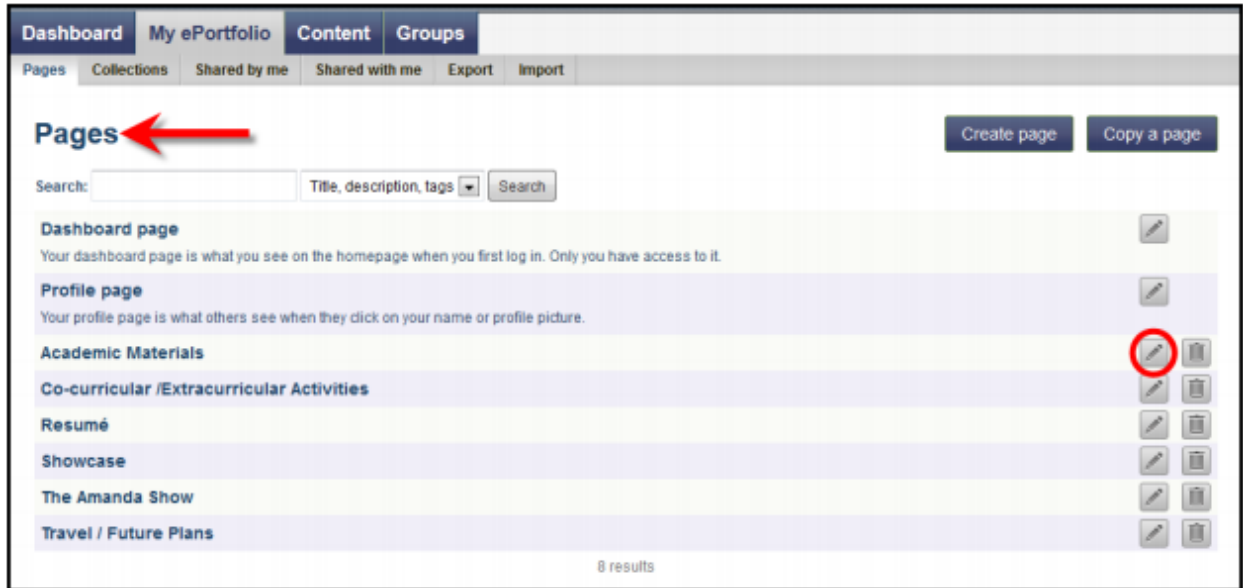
Dashboard My ePortfolio Content Groups

Pages Collections Shared by me Shared with me Export Import

Pages

Create page Copy a page

Search: Title, description, tags Search

Dashboard page
Your dashboard page is what you see on the homepage when you first log in. Only you have access to it.

Profile page
Your profile page is what others see when they click on your name or profile picture.

Academic Materials

Co-curricular /Extracurricular Activities

Resumé

Showcase

The Amanda Show

Travel / Future Plans

8 results